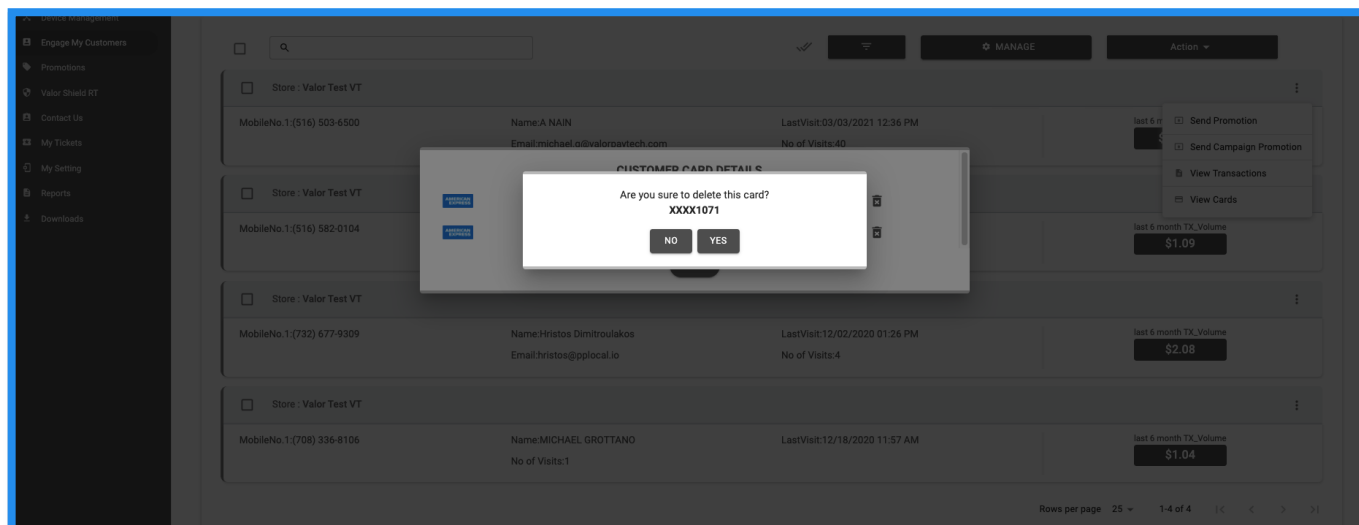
Device Management
Engage My Customers
Promotions
Valor Shield RT
Contact Us
My Tickets
My Setting
Reports
Downloads

MANAGE
Action

Store : Valor Test VT
MobileNo.1:(516) 503-6500
Name:A NAIN
Email:michael.g@valorpaytech.com
LastVisit:03/03/2021 12:36 PM
No of Visits:40
last 6 m

Send Promotion
Send Campaign Promotion
View Transactions
View Cards

CUSTOMER CARD DETAILS

Store : Valor Test VT
MobileNo.1:(516) 582-0104
last 6 month TX_Volume
$1.09

Are you sure to delete this card?
XXXX1071
NO
YES

Store : Valor Test VT
MobileNo.1:(732) 677-9309
Name:Hristos Dimitroulakos
Email:hristos@pplocal.io
LastVisit:12/02/2020 01:26 PM
No of Visits:4
last 6 month TX_Volume
$2.08

Store : Valor Test VT
MobileNo.1:(708) 336-8106
Name:MICHAEL GROTTANO
No of Visits:1
LastVisit:12/18/2020 11:57 AM
last 6 month TX_Volume
$1.04

Rows per page 25
1-4 of 4